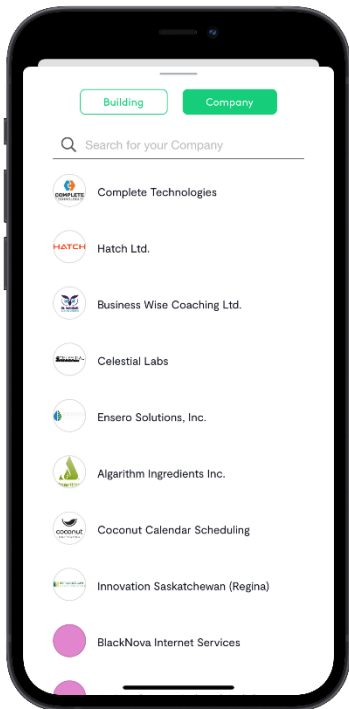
Building
Company

Search for your Company

COMPLETE Complete Technologies

HATCH Hatch Ltd.

Business Wise Coaching Ltd.

Celestial Labs

Ensero Solutions, Inc.

Algarithm Ingredients Inc.

coconut Coconut Calendar Scheduling

Innovation Saskatchewan (Regina)

BlackNova Internet Services